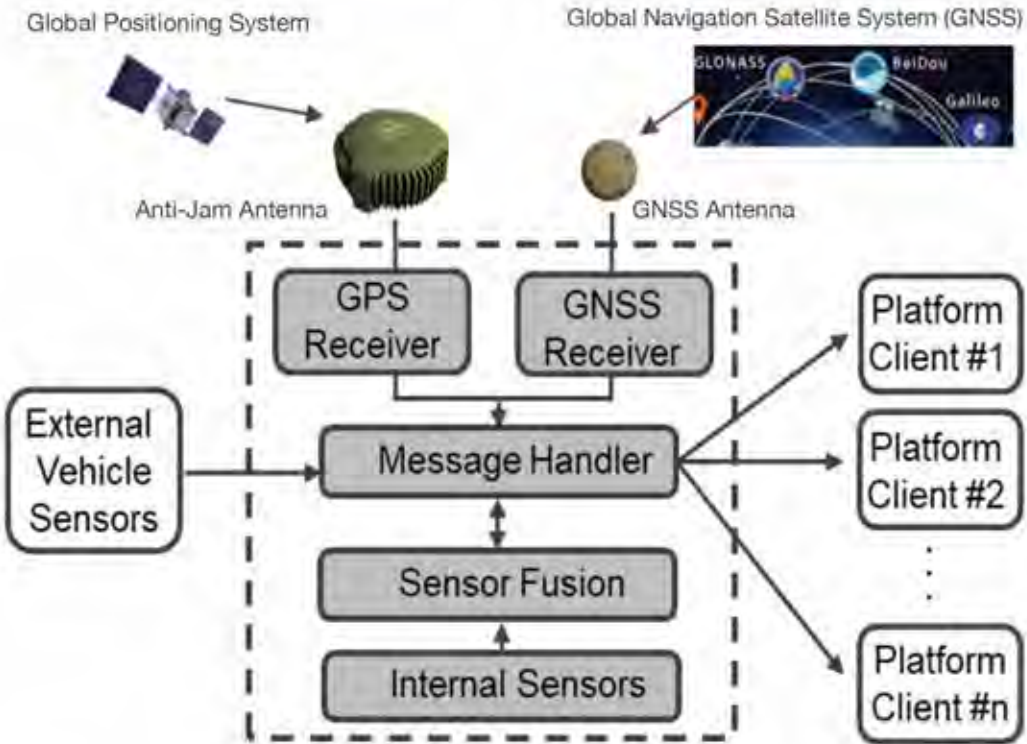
Global Positioning System

Global Navigation Satellite System (GNSS)

GLONASS

BeiDou

Galileo

Anti-Jam Antenna

GNSS Antenna

GPS Receiver

GNSS Receiver

External Vehicle Sensors

Message Handler

Sensor Fusion

Internal Sensors

Platform Client #1

Platform Client #2

Platform Client #n